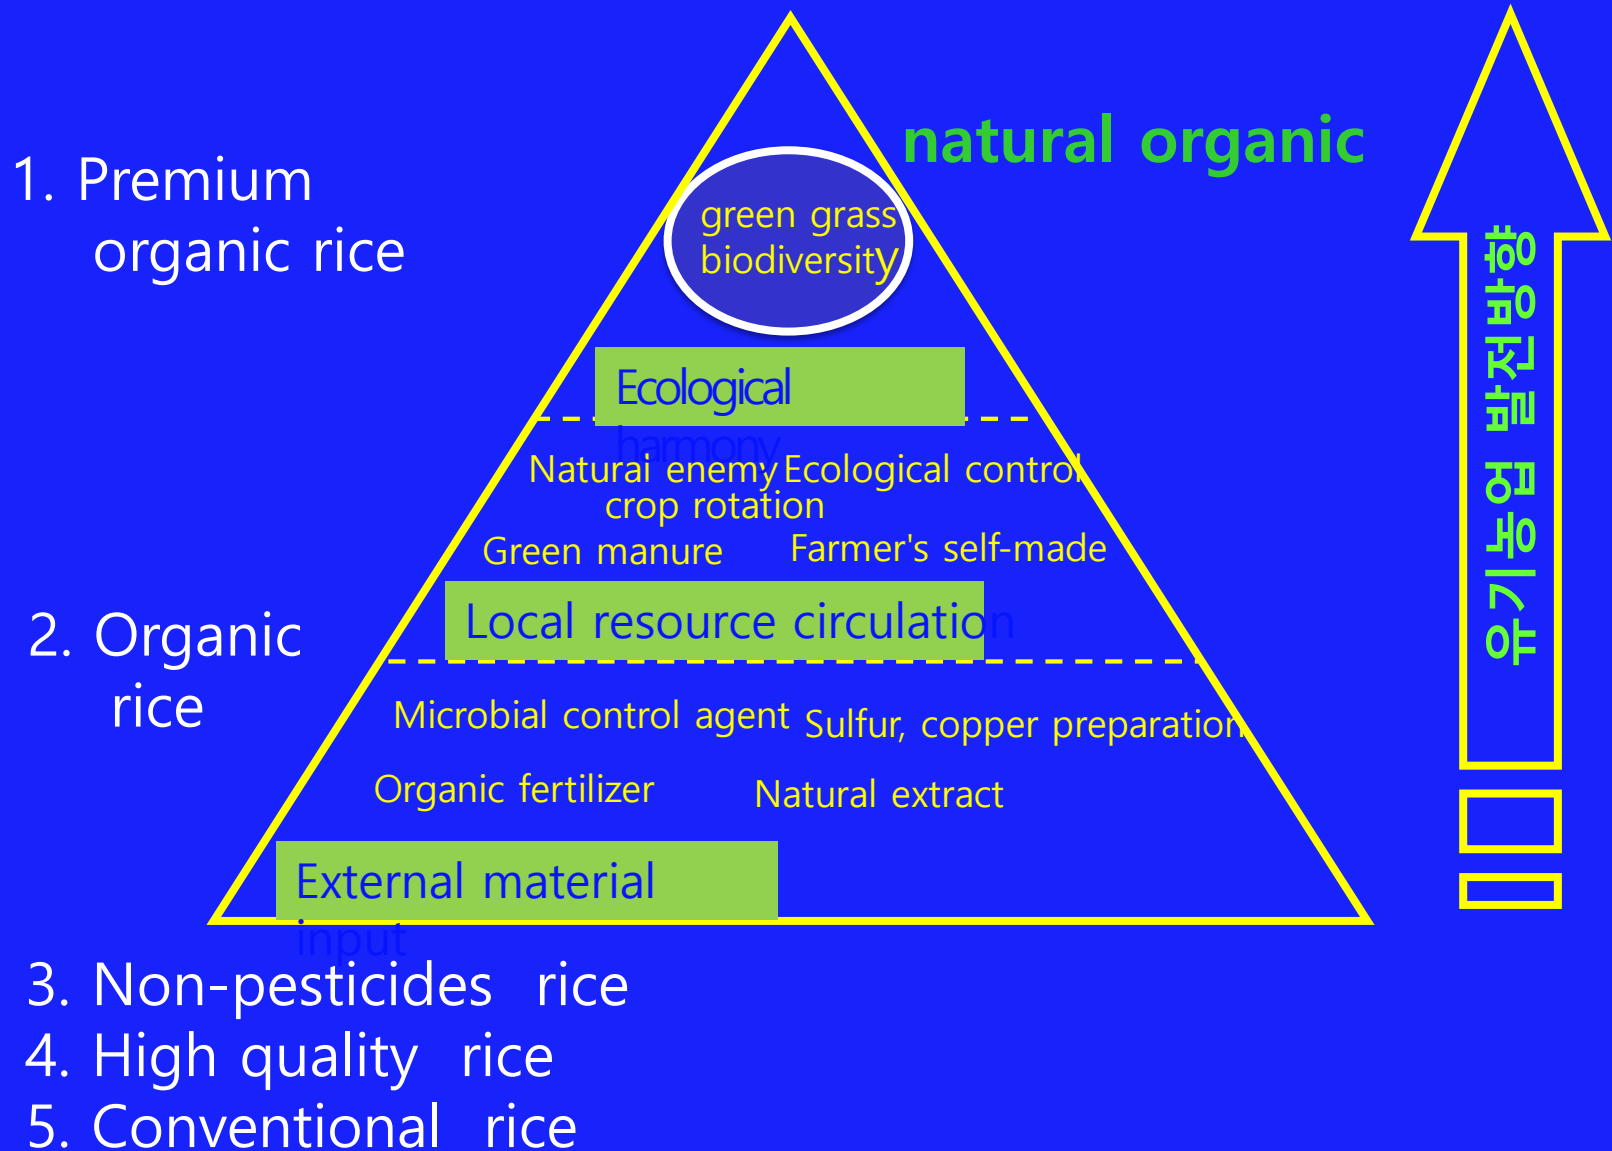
1. Premium organic rice

natural organic

green grass biodiversity

Ecological harmony

Naturai enemy Ecological control crop rotation

Green manure Farmer's self-made

Local resource circulation

2. Organic rice

Microbial control agent Sulfur, copper preparation

Organic fertilizer Natural extract

External material input

3. Non-pesticides rice
4. High quality rice
5. Conventional rice

유기농업 발전방향